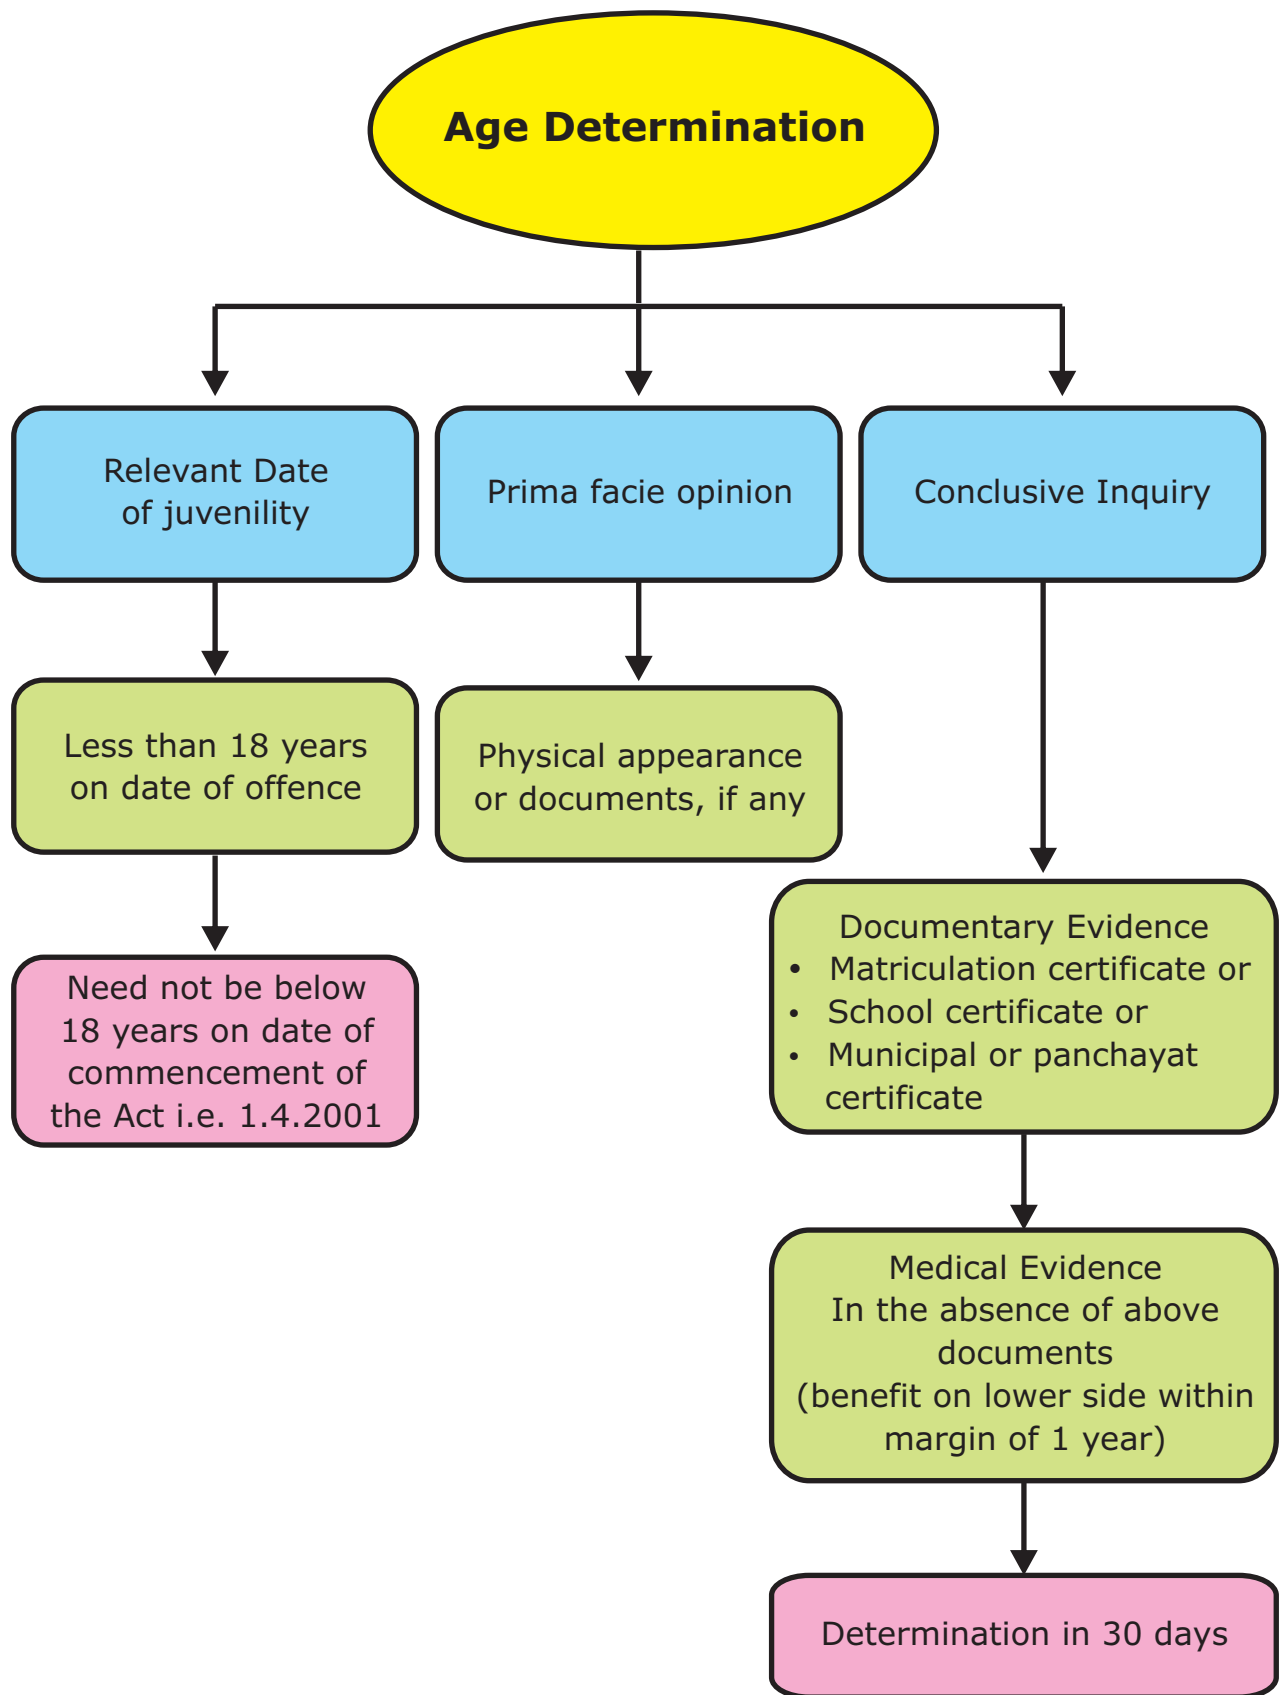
Age Determination

Relevant Date of juvenility

Prima facie opinion

Conclusive Inquiry

Less than 18 years on date of offence

Physical appearance or documents, if any

Need not be below 18 years on date of commencement of the Act i.e. 1.4.2001

Documentary Evidence
• Matriculation certificate or
• School certificate or
• Municipal or panchayat certificate

Medical Evidence
In the absence of above documents
(benefit on lower side within margin of 1 year)

Determination in 30 days